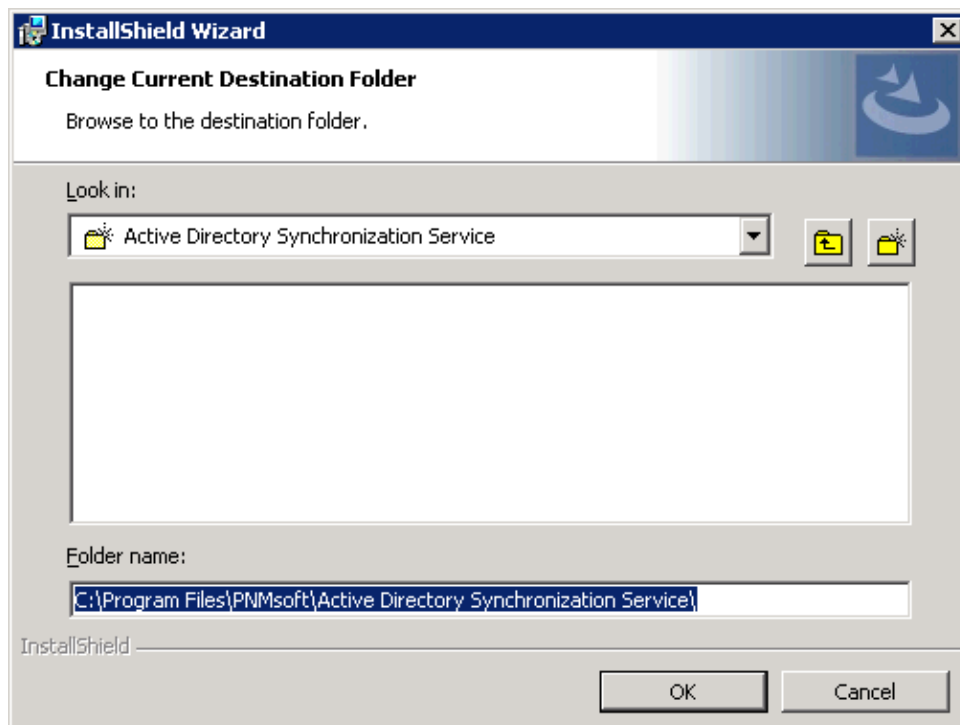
InstallShield Wizard

Change Current Destination Folder

Browse to the destination folder.

Look in:

Active Directory Synchronization Service

Folder name:

C:\Program Files\PNMsoft\Active Directory Synchronization Service\

InstallShield

OK

Cancel